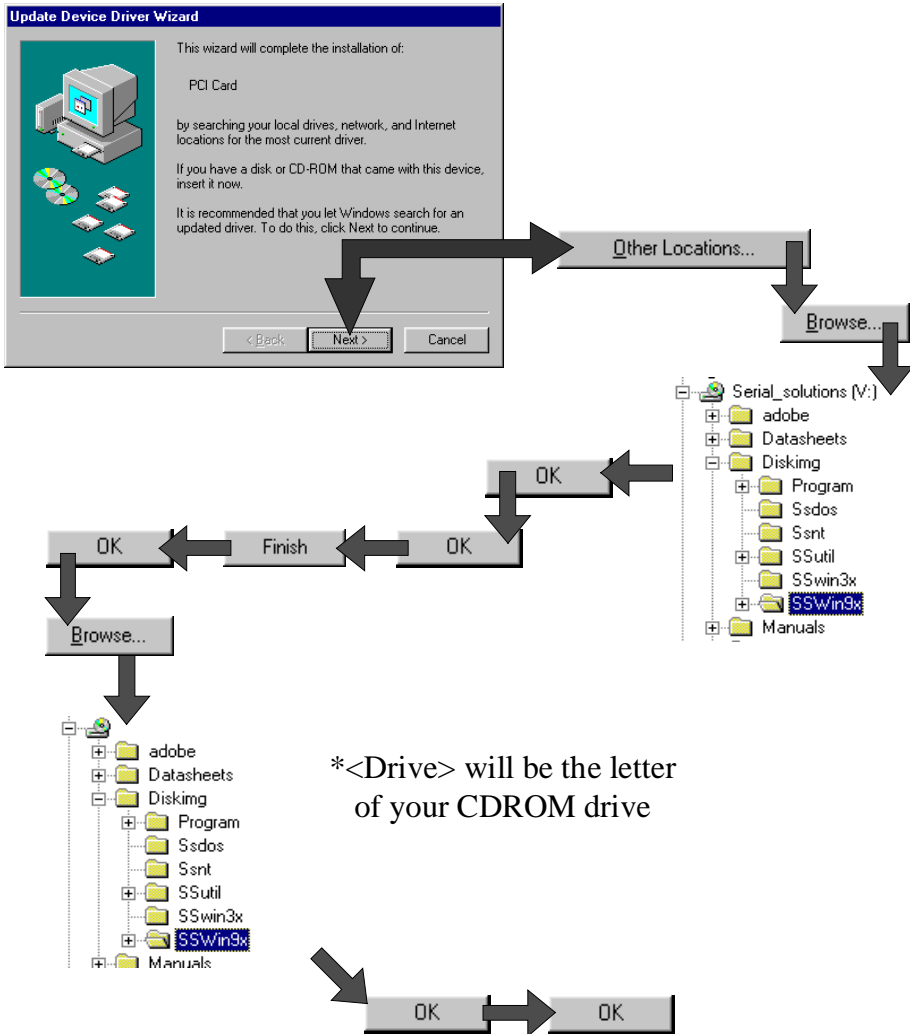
Update Device Driver Wizard

This wizard will complete the installation of:

PCI Card

by searching your local drives, network, and Internet locations for the most current driver.

If you have a disk or CD-ROM that came with this device, insert it now.

It is recommended that you let Windows search for an updated driver. To do this, click Next to continue.

< Back

Next >

Cancel

Other Locations...

Browse...

Serial_solutions (V:)
adobe
Datasheets
Diskimg
Program
Ssdos
Ssnt
SSutil
SSwin3x
SSWin9x
Manuals

OK

OK

Finish

OK

Browse...

adobe
Datasheets
Diskimg
Program
Ssdos
Ssnt
SSutil
SSwin3x
SSWin9x
Manuals

*<Drive> will be the letter of your CDROM drive

OK

OK